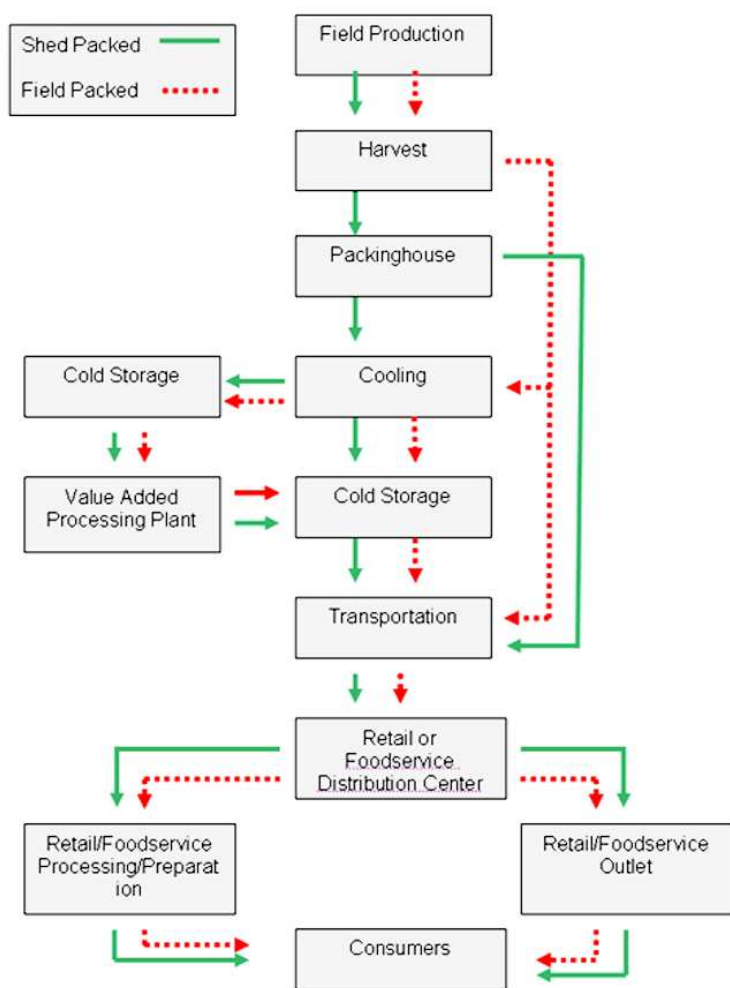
Shed Packed

Field Packed

Field Production

Harvest

Packinghouse

Cold Storage

Cooling

Value Added Processing Plant

Cold Storage

Transportation

Retail or Foodservice Distribution Center

Retail/Foodservice Processing/Preparat ion

Retail/Foodservice Outlet

Consumers